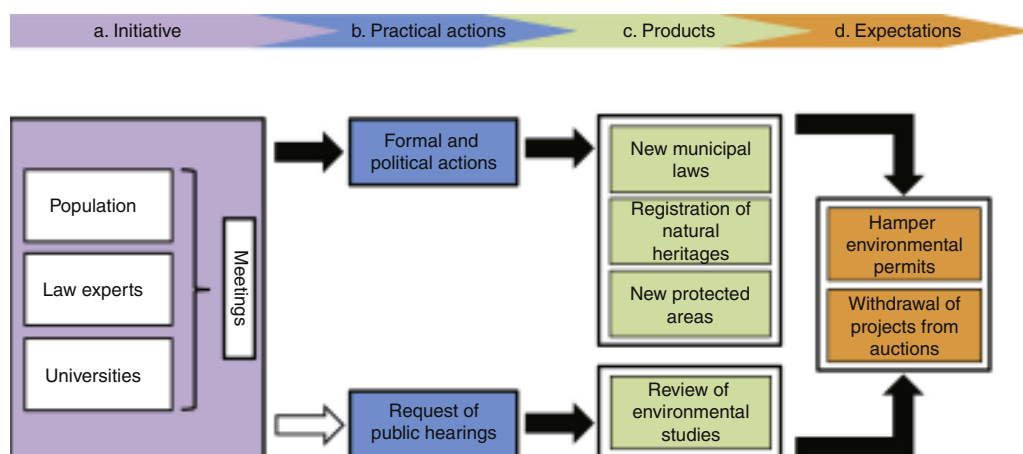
a. Initiative
b. Practical actions
c. Products
d. Expectations

Population
Law experts
Universities

Meetings

Formal and political actions

Request of public hearings

New municipal laws
Registration of natural heritages
New protected areas

Review of environmental studies

Hamper environmental permits
Withdrawal of projects from auctions